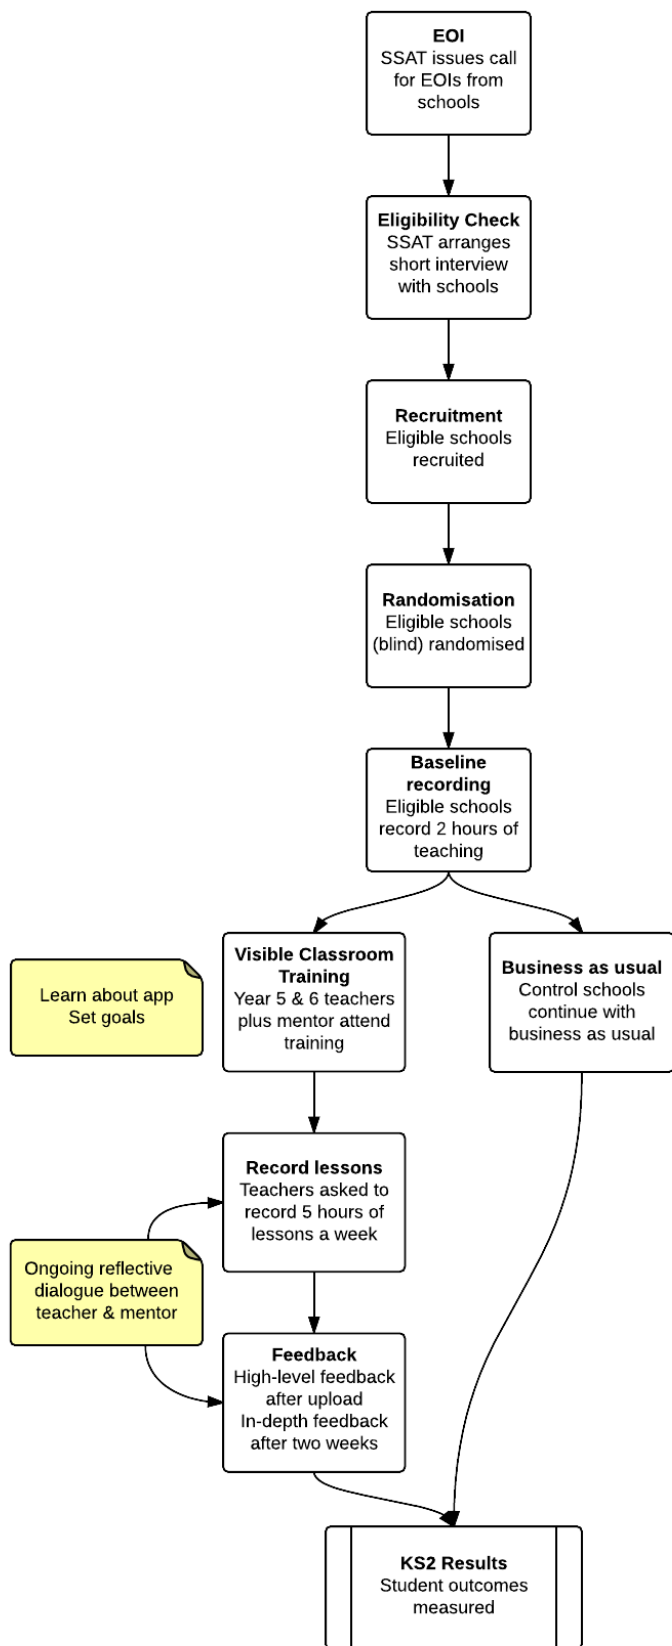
EOI
SSAT issues call for EOIs from schools

Eligibility Check
SSAT arranges short interview with schools

Recruitment
Eligible schools recruited

Randomisation
Eligible schools (blind) randomised

Baseline recording
Eligible schools record 2 hours of teaching

Learn about app
Set goals

Visible Classroom Training
Year 5 & 6 teachers plus mentor attend training

Business as usual
Control schools continue with business as usual

Record lessons
Teachers asked to record 5 hours of lessons a week

Ongoing reflective dialogue between teacher & mentor

Feedback
High-level feedback after upload
In-depth feedback after two weeks

KS2 Results
Student outcomes measured